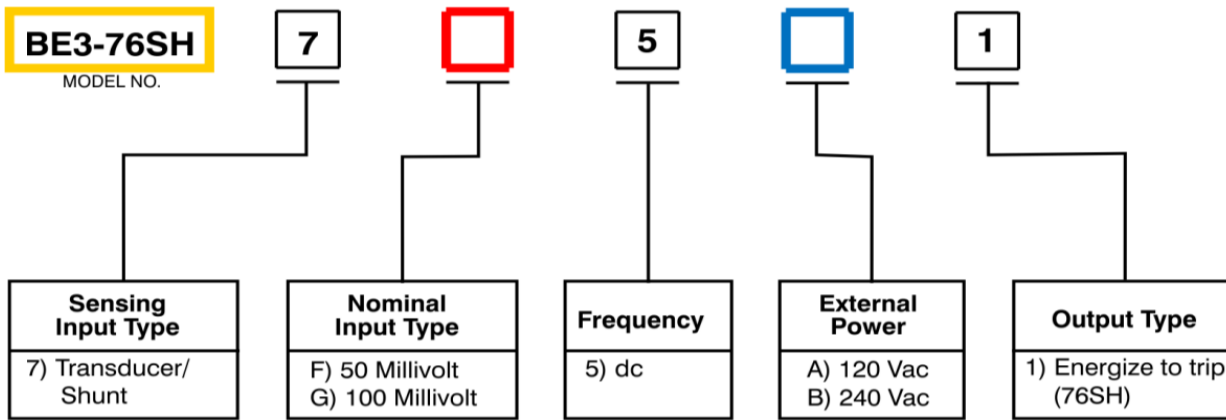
BE3-76SH
MODEL NO.

7

5

1

Sensing Input Type
7) Transducer/ Shunt

Nominal Input Type
F) 50 Millivolt
G) 100 Millivolt

Frequency
5) dc

External Power
A) 120 Vac
B) 240 Vac

Output Type
1) Energize to trip (76SH)